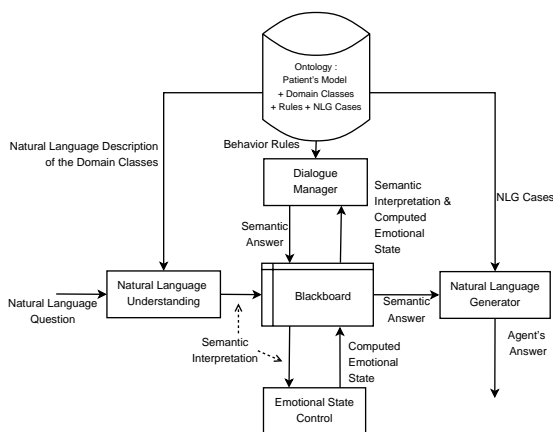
Ontology :
Patient's Model
+ Domain Classes
+ Rules + NLG Cases

Natural Language Description of the Domain Classes

Behavior Rules

Dialogue Manager

Semantic Interpretation & Computed Emotional State

NLG Cases

Semantic Answer

Natural Language Question

Natural Language Understanding

Blackboard

Semantic Answer

Natural Language Generator

Agent's Answer

Semantic Interpretation

Computed Emotional State

Emotional State Control